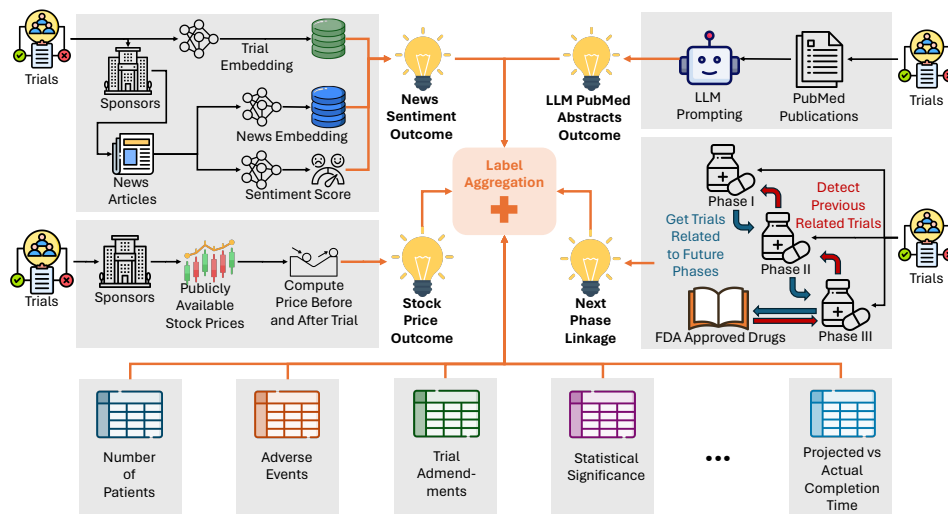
Trials

Sponsors

Trial Embedding

News Articles

News Embedding

Sentiment Score

News Sentiment Outcome

LLM PubMed Abstracts Outcome

LLM Prompting

PubMed Publications

Trials

Label Aggregation

Phase I

Detect Previous Related Trials

Get Trials Related to Future Phases

Phase II

Trials

Trials

Sponsors

Publicly Available Stock Prices

Compute Price Before and After Trial

Stock Price Outcome

Next Phase Linkage

FDA Approved Drugs

Phase III

Number of Patients

Adverse Events

Trial Admendments

Statistical Significance

•••

Projected vs Actual Completion Time